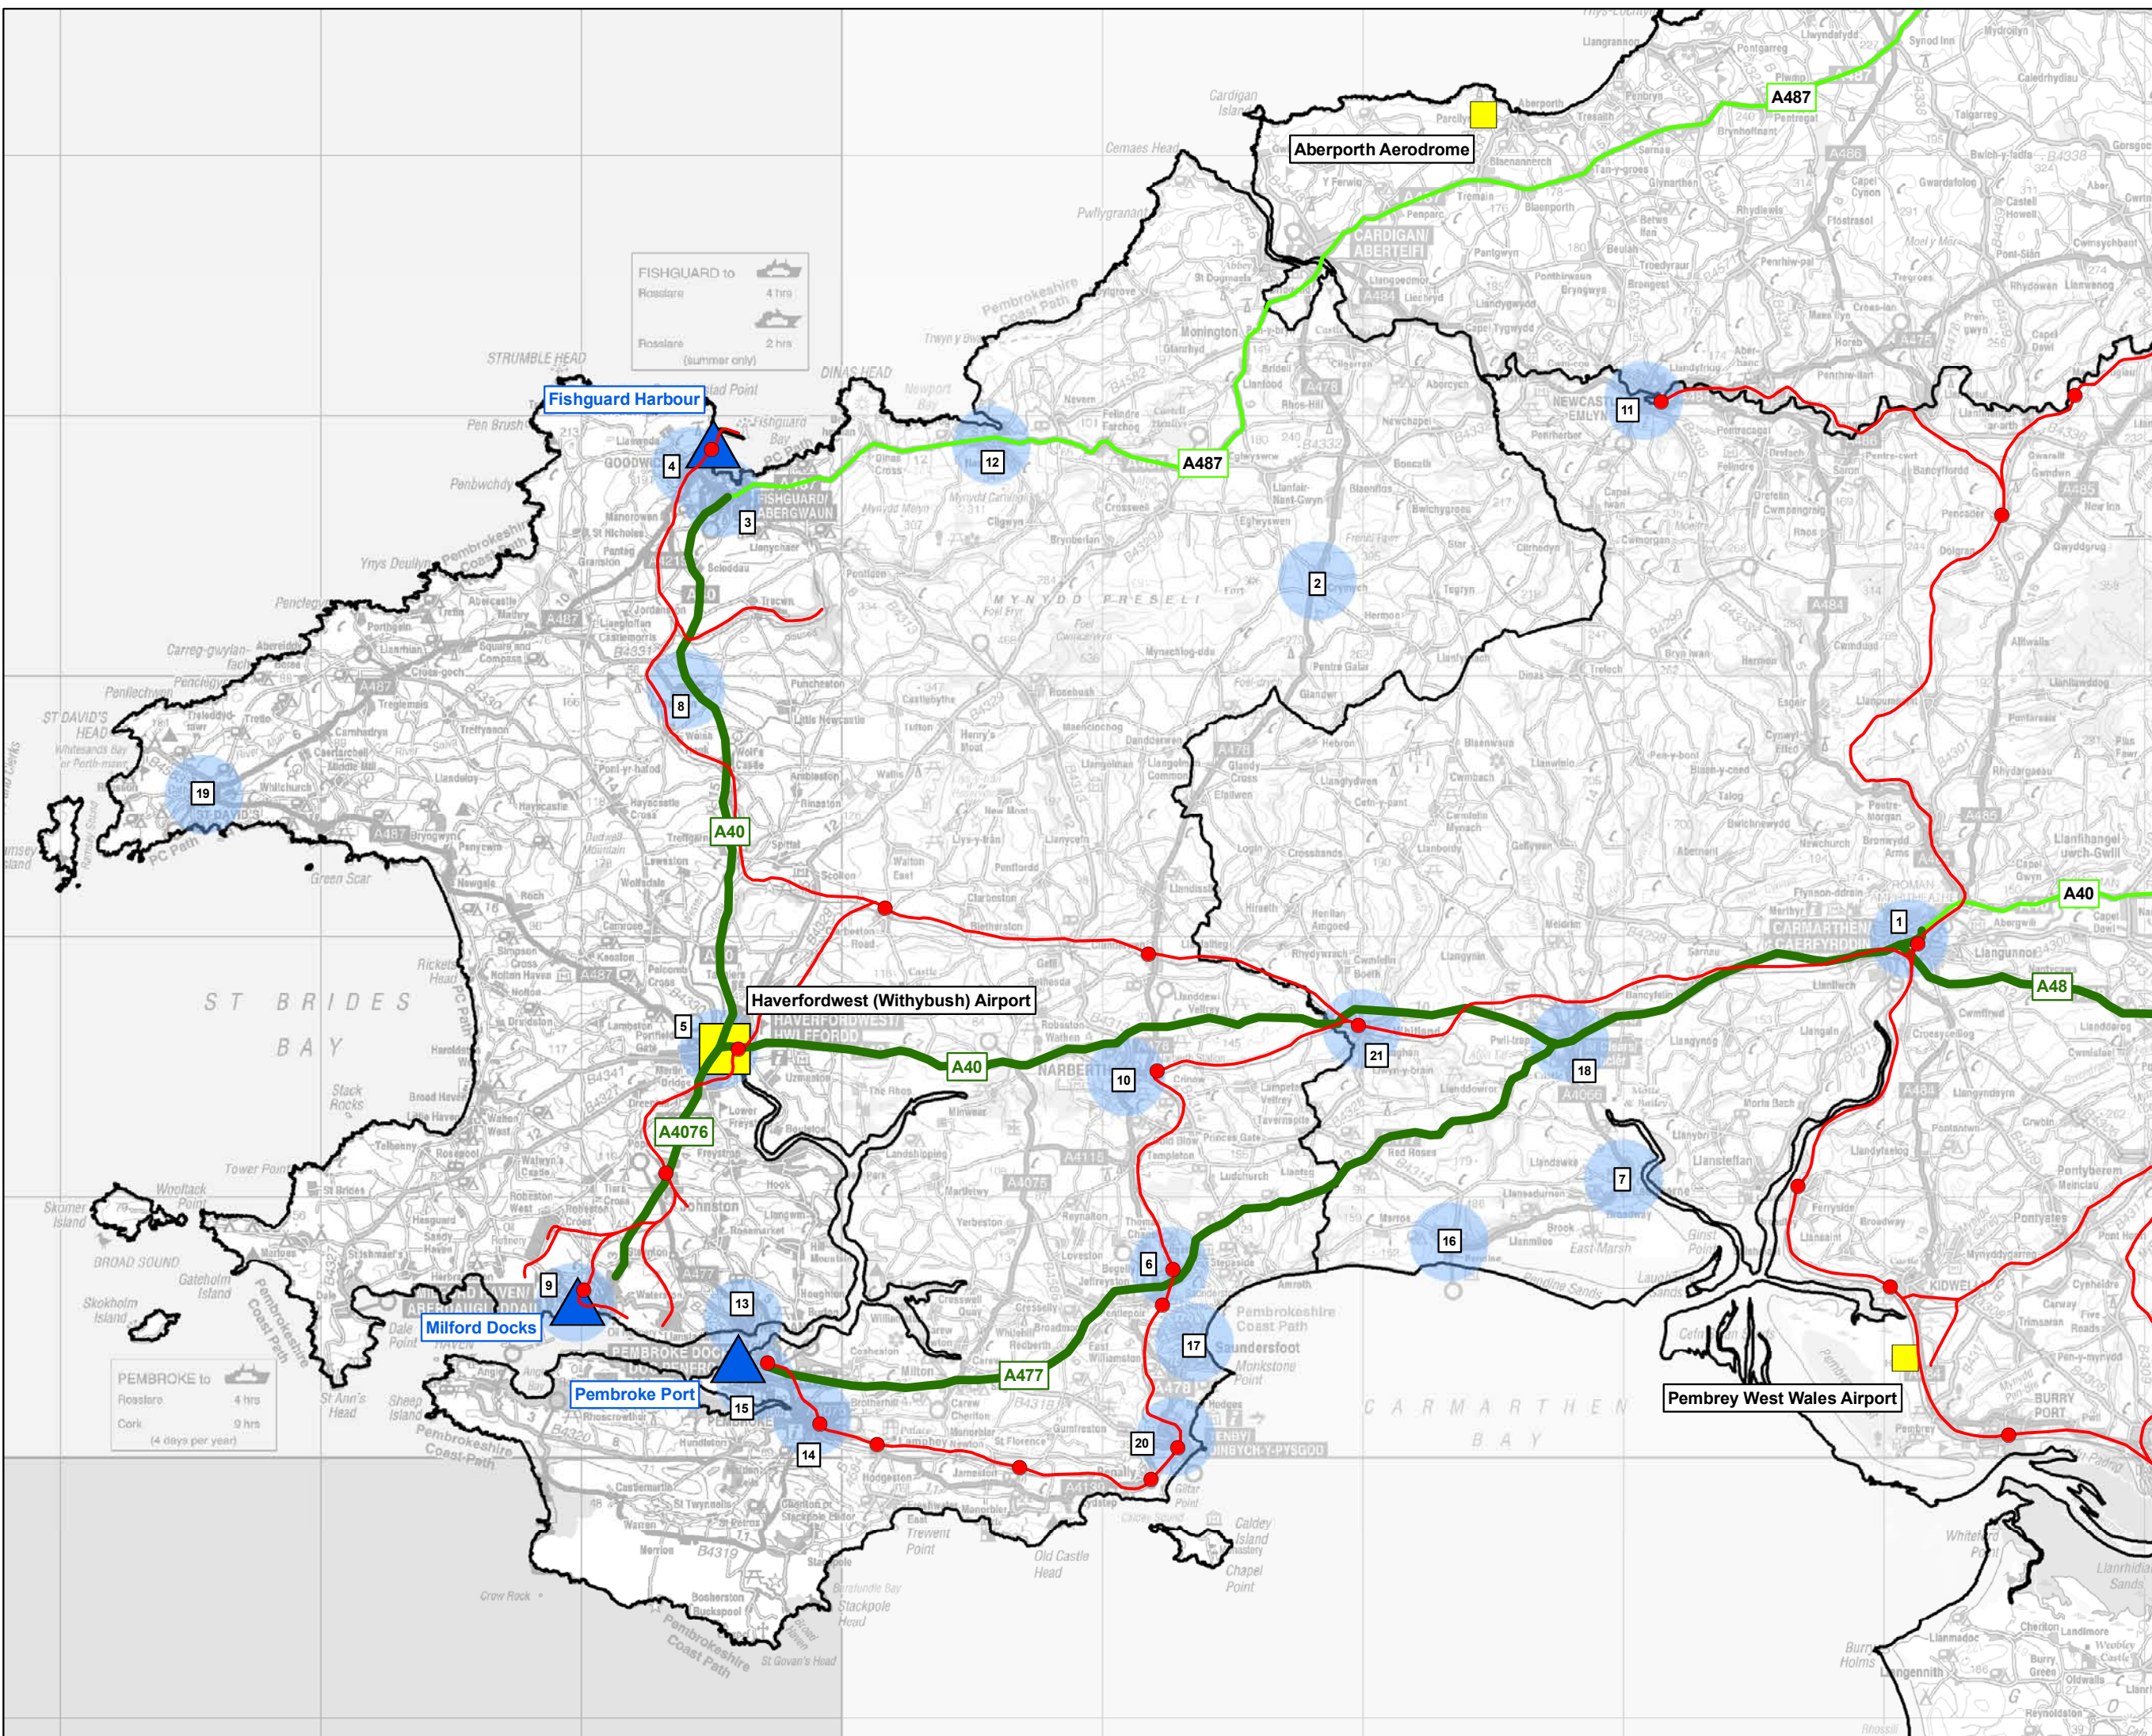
Aberporth Aerodrome

A487

FISHGUARD to
Rosslare 4 hrs
Rosslare 2 hrs
(summer only)

STRUMBLE HEAD

Fishguard Harbour

4

3

12

A487

2

11

19

8

A40

1

A40

Haverfordwest (Withybush) Airport

5

A40

10

21

18

A48

A4076

7

16

6

9

13

Milford Docks

17

Pembroke Port

15

A477

14

20

Pembrey West Wales Airport

PEMBROKE to
Rosslare 4 hrs
Cork 9 hrs
(4 days per year)

ST BRIDES BAY

CARMARTHEN BAY

MYNYDD PRESELI

CARDIGAN/ ABERTEIFI

FISHGUARD/ ABERGWAUN

HAVERFORDWEST/ HWLFFORDD

CARMARTHEN/ CAERFYRDDIN

NARBERTH

PEMBROKE DOCK

KIDWELLY

BURRY PORT

TENBY/ DINBYCH-Y-PYSGOD

NEWCASTLE EMLYN

Saundersfoot

Pembrokeshire Coast Path